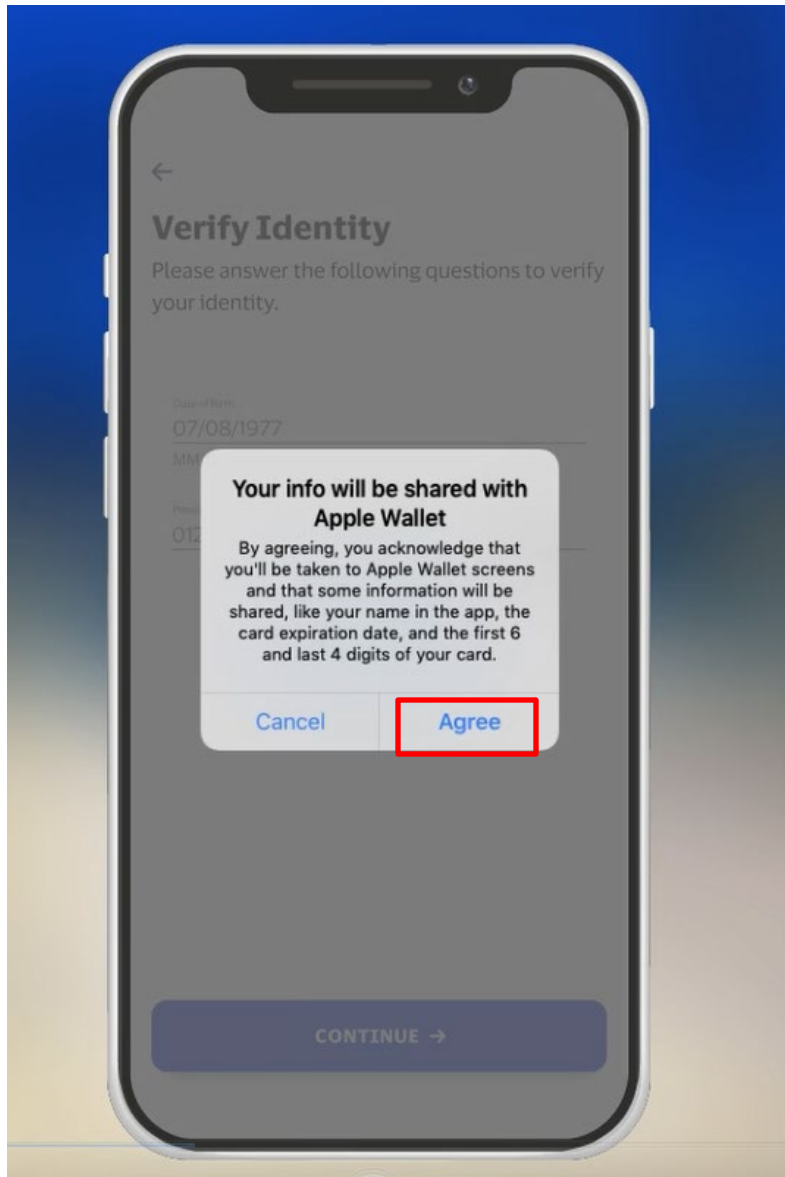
←

Verify Identity

Please answer the following questions to verify your identity.

Date of Birth
07/08/1977
MM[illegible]

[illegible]
012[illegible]

Your info will be shared with Apple Wallet

By agreeing, you acknowledge that you'll be taken to Apple Wallet screens and that some information will be shared, like your name in the app, the card expiration date, and the first 6 and last 4 digits of your card.

Cancel
Agree

CONTINUE →